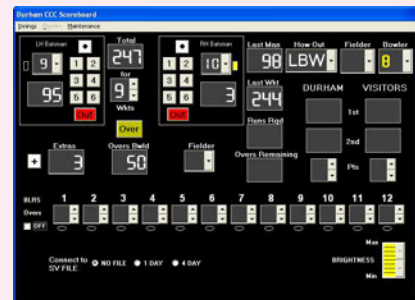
Durham CCC Scoreboard
Innings Maintenance

LH Batsman
9
1 2
3 4
5 6
95
Out

Total
247
for
9
Wkts

RH Batsman
10
1 2
3 4
5 6
3
Out

Over

Last Man
98
How Out
LBW
Fielder
Bowler
8

Last Wkt
244

DURHAM
VISITORS

Runs Rqd
1st
2nd
Overs Remaining
Pts

Extras
+
Overs Bwld
50
Fielder

BLRS
Overs
OFF
1 2 3 4 5 6 7 8 9 10 11 12

Connect to SV FILE
NO FILE
1 DAY
4 DAY

Max
BRIGHTNESS
Min